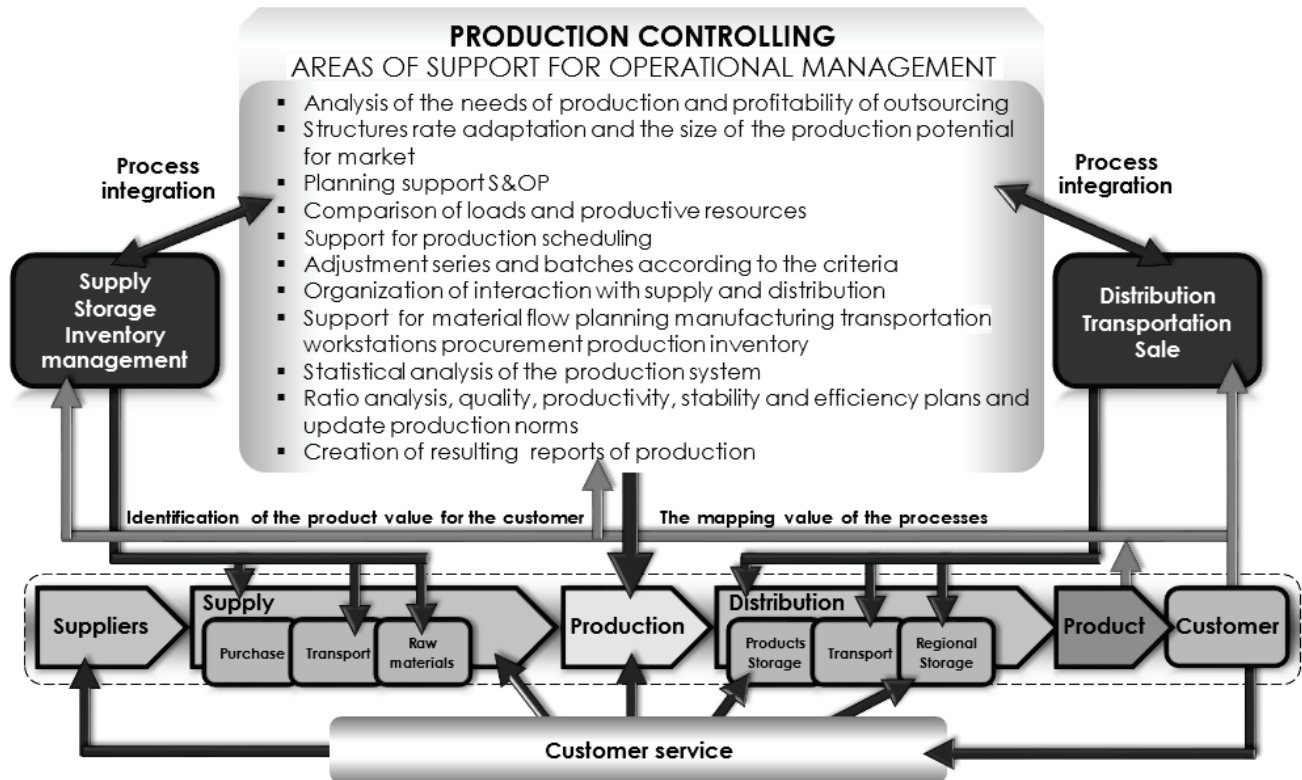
PRODUCTION CONTROLLING
AREAS OF SUPPORT FOR OPERATIONAL MANAGEMENT

- Analysis of the needs of production and profitability of outsourcing
- Structures rate adaptation and the size of the production potential for market
- Planning support S&OP
- Comparison of loads and productive resources
- Support for production scheduling
- Adjustment series and batches according to the criteria
- Organization of interaction with supply and distribution
- Support for material flow planning manufacturing transportation workstations procurement production inventory
- Statistical analysis of the production system
- Ratio analysis, quality, productivity, stability and efficiency plans and update production norms
- Creation of resulting reports of production

Process integration

Process integration

Supply Storage Inventory management

Distribution Transportation Sale

Identification of the product value for the customer

The mapping value of the processes

Suppliers

Supply

Purchase

Transport

Raw materials

Production

Distribution

Products Storage

Transport

Regional Storage

Product

Customer

Customer service